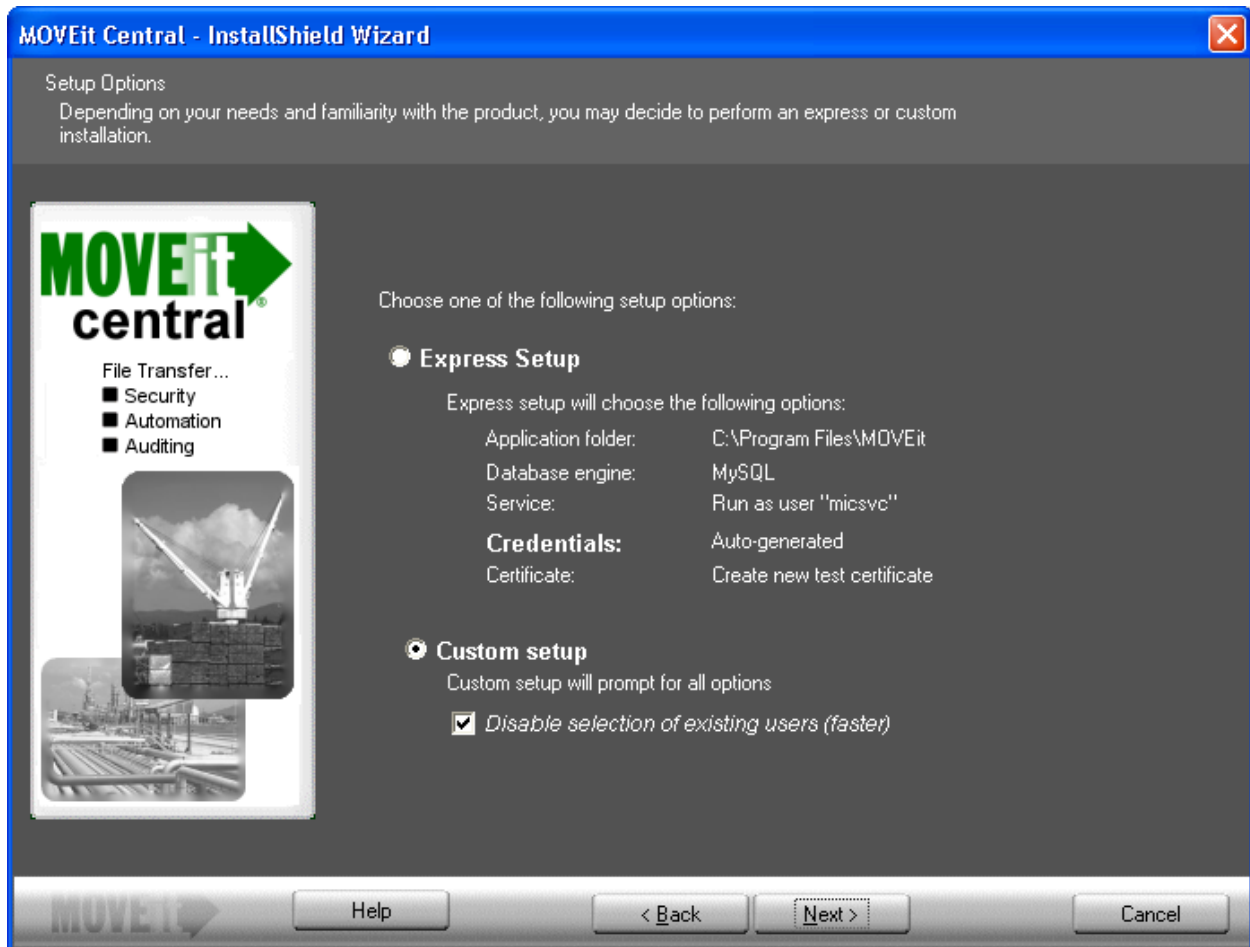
MOVEit Central - InstallShield Wizard

Setup Options
Depending on your needs and familiarity with the product, you may decide to perform an express or custom installation.

MOVEit central®

File Transfer...
■ Security
■ Automation
■ Auditing

Choose one of the following setup options:

Express Setup

Express setup will choose the following options:

| | |
|---|---|
| Application folder: | C:\Program Files\MOVEit |
| Database engine: | MySQL |
| Service: | Run as user "micsvc" |
| Credentials: | Auto-generated |
| Certificate: | Create new test certificate |

Custom setup
Custom setup will prompt for all options

Disable selection of existing users (faster)

MOVEit

Help

< Back

Next >

Cancel